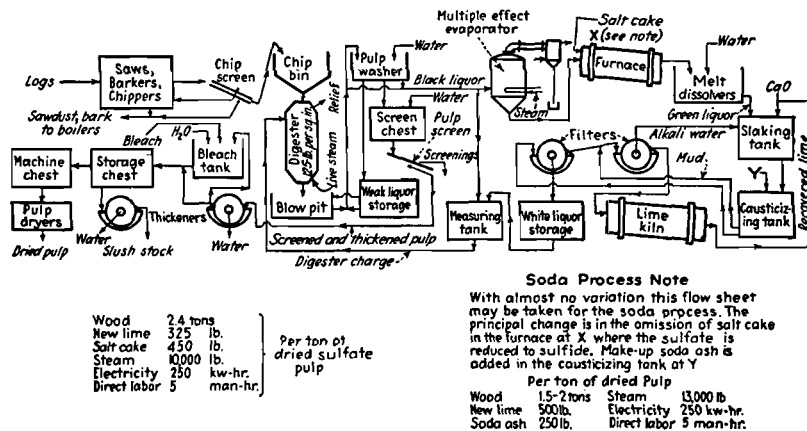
Multiple effect evaporator

Salt cake X (see note)

Water

Logs

Saws, Barkers, Chippers

Chip screen

Chip bin

Pulp washer

Water

Black liquor

Furnace

Melt dissolvers

CaO

Sawdust, bark to boilers

Bleach

$H_2O$

Digester 110 lb per sq. in.

Relief

Live steam

Screen chest

Water

Pulp screen

Steam

Green liquor

Slaking tank

Recovered lime

Machine chest

Storage chest

Bleach tank

Screenings

Filters

Alkali water

Mud

Y

Pulp dryers

Thickeners

Blow pit

Weak liquor storage

Measuring tank

White liquor storage

Lime kiln

Causticizing tank

Water

Slush stock

Water

Dried pulp

Screened and thickened pulp

Digester charge

| Wood | 2.4 tons |
|---|---|
| New lime | 325 lb. |
| Salt cake | 450 lb. |
| Steam | 10,000 lb. |
| Electricity | 250 kw-hr. |
| Direct labor | 5 man-hr. |

Per ton of dried sulfate pulp

Soda Process Note

With almost no variation this flow sheet may be taken for the soda process. The principal change is in the omission of salt cake in the furnace at X where the sulfate is reduced to sulfide. Make-up soda ash is added in the causticizing tank at Y

Per ton of dried Pulp

| Wood | 1.5-2 tons | Steam | 13,000 lb |
|---|---|---|---|
| New lime | 500 lb. | Electricity | 250 kw-hr. |
| Soda ash | 250 lb. | Direct labor | 5 man-hr. |